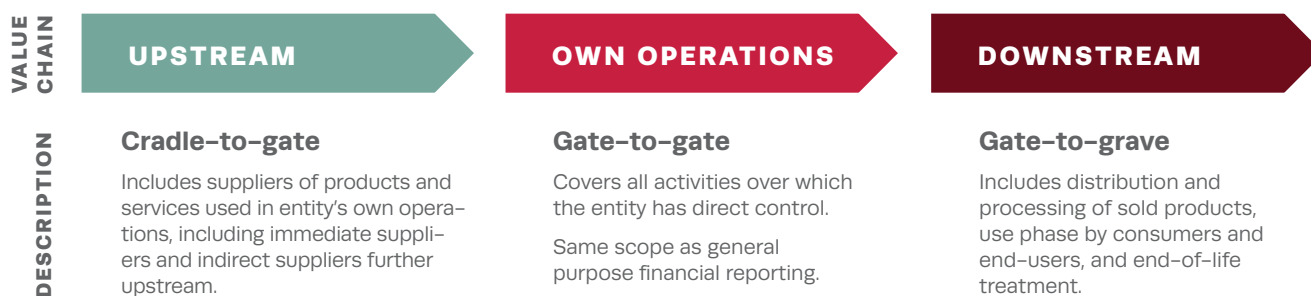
VALUE CHAIN

UPSTREAM

OWN OPERATIONS

DOWNSTREAM

DESCRIPTION

Cradle-to-gate

Includes suppliers of products and services used in entity's own operations, including immediate suppliers and indirect suppliers further upstream.

Gate-to-gate

Covers all activities over which the entity has direct control.

Same scope as general purpose financial reporting.

Gate-to-grave

Includes distribution and processing of sold products, use phase by consumers and end-users, and end-of-life treatment.